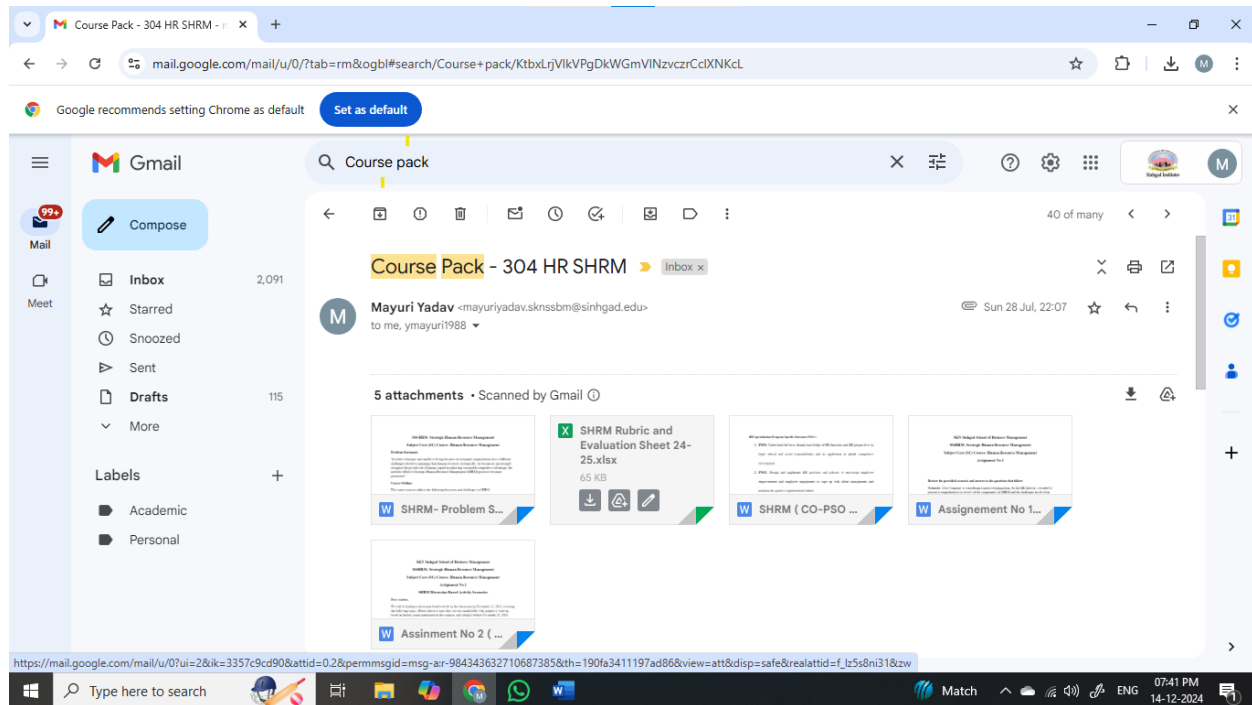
Course Pack - 304 HR SHRM - 

mail.google.com/mail/u/0/?tab=rm&ogbl#search/Course+pack/KtbxLrjVlkVPgDkWGmVlNzvczrCclXNKcL

Google recommends setting Chrome as default

Set as default

Gmail

Course pack

99+

Mail

Meet

Compose

Inbox 2,091

Starred

Snoozed

Sent

Drafts 115

More

Labels

Academic

Personal

40 of many

Course Pack - 304 HR SHRM

Inbox ×

Mayuri Yadav <mayuriyadav.sknssbm@sinhgad.edu>

to me, ymayuri1988

Sun 28 Jul, 22:07

5 attachments • Scanned by Gmail

SHRM- Problem S...

SHRM Rubric and Evaluation Sheet 24-25.xlsx

65 KB

SHRM ( CO-PSO ...

Assignement No 1...

Assinment No 2 ( ...

https://mail.google.com/mail/u/0?ui=2&ik=3357c9cd90&attid=0.2&permmsgid=msg-a:r-984343632710687385&th=190fa3411197ad86&view=att&disp=safe&realattid=f_lz5s8ni31&zw

Type here to search

Match

ENG

07:41 PM

14-12-2024